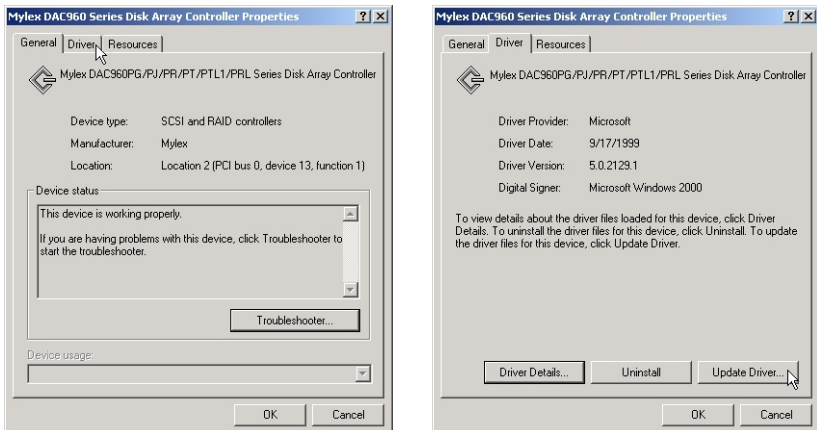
Mylex DAC960 Series Disk Array Controller Properties ? X

General | Driver | Resources

Mylex DAC960PG/PJ/PR/PT/PTL1/PRL Series Disk Array Controller

Device type: SCSI and RAID controllers

Manufacturer: Mylex

Location: Location 2 (PCI bus 0, device 13, function 1)

Device status

This device is working properly.

If you are having problems with this device, click Troubleshooter to start the troubleshooter.

Troubleshooter...

Device usage:

OK Cancel

Mylex DAC960 Series Disk Array Controller Properties ? X

General | Driver | Resources

Mylex DAC960PG/PJ/PR/PT/PTL1/PRL Series Disk Array Controller

Driver Provider: Microsoft

Driver Date: 9/17/1999

Driver Version: 5.0.2129.1

Digital Signer: Microsoft Windows 2000

To view details about the driver files loaded for this device, click Driver Details. To uninstall the driver files for this device, click Uninstall. To update the driver files for this device, click Update Driver.

Driver Details... Uninstall Update Driver...

OK Cancel